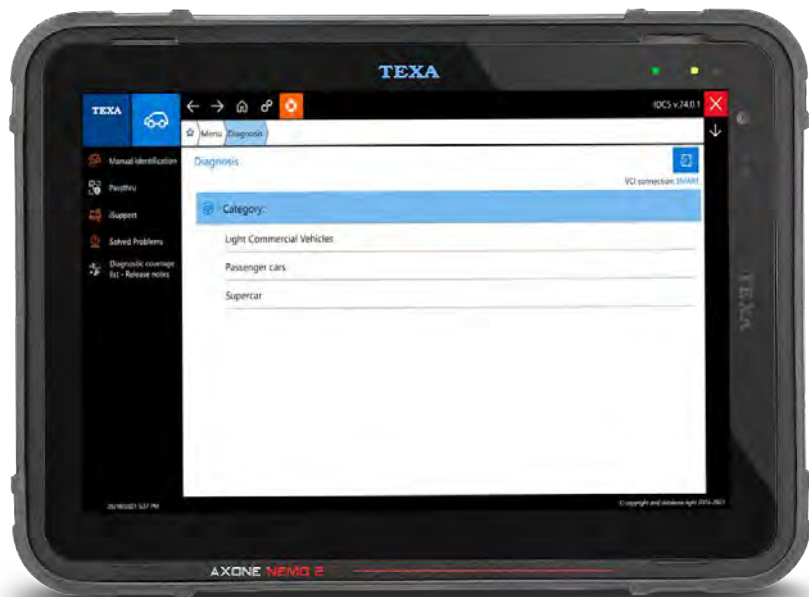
TEXA

TEXA

IDCS v.74.0.1

Menu Diagnosis

Manual identification

Passthru

iSupport

Solved Problems

Diagnostic coverage list - Release notes

Diagnosis

VCI connection: SMART

Category:

Light Commercial Vehicles

Passenger cars

Supercar

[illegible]

© copyright and database right 2015-2021

TEXA

AXONE NEMO 2